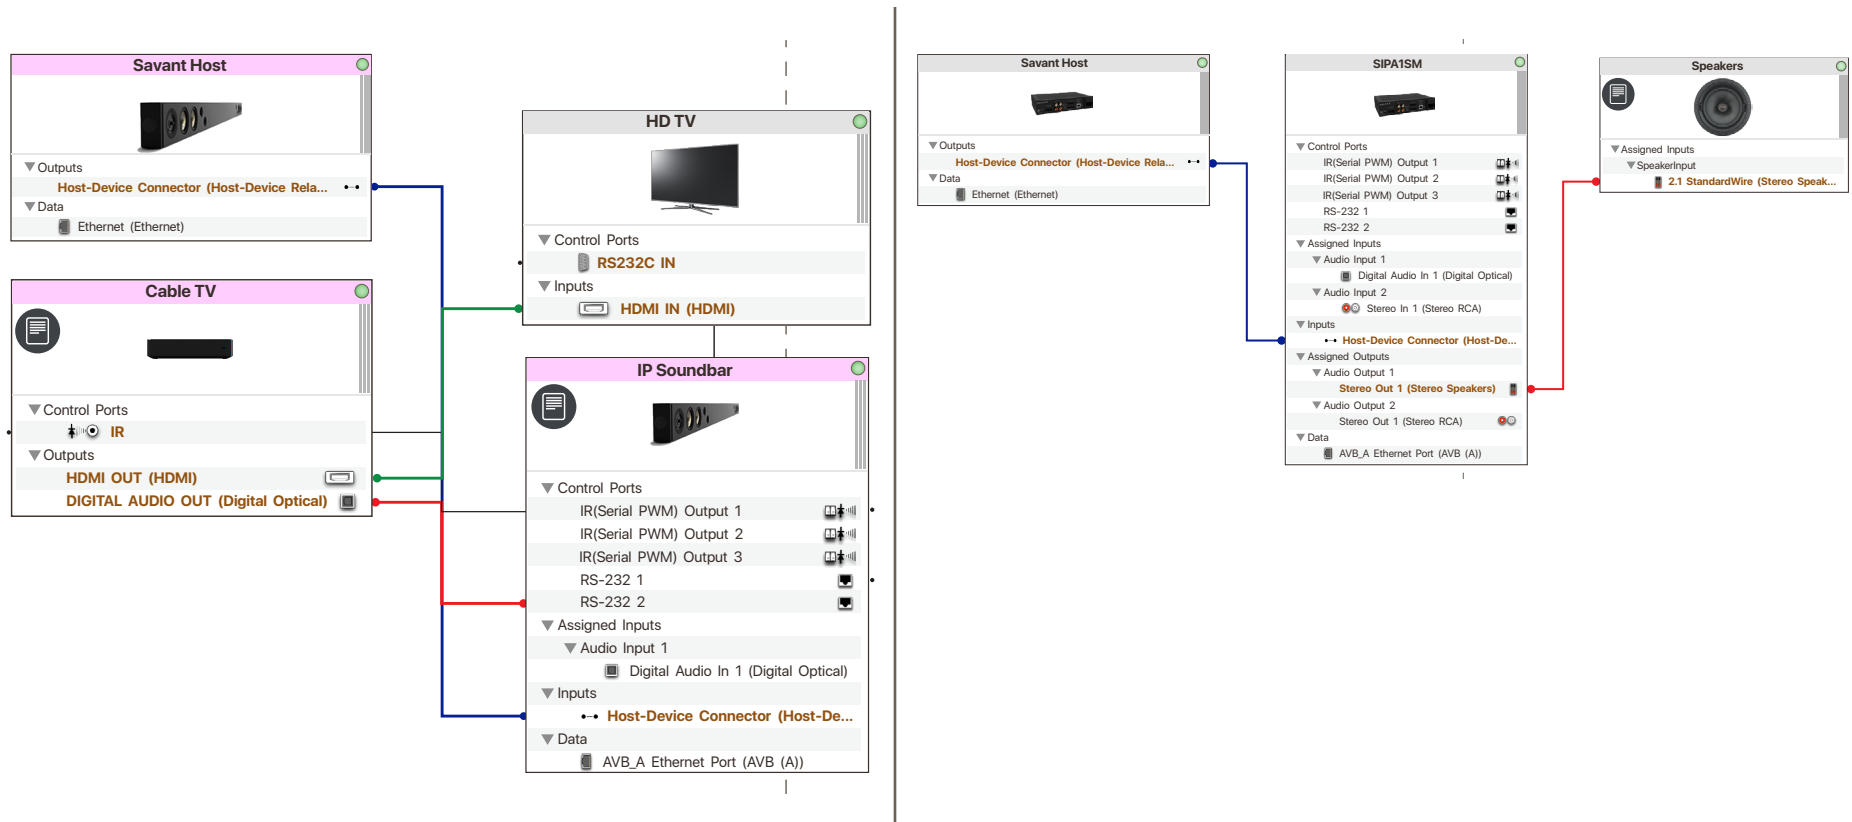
Savant Host

Outputs
Host-Device Connector (Host-Device Rela...
Data
Ethernet (Ethernet)

Cable TV

Control Ports
IR
Outputs
HDMI OUT (HDMI)
DIGITAL AUDIO OUT (Digital Optical)

HD TV

Control Ports
RS232C IN
Inputs
HDMI IN (HDMI)

IP Soundbar

Control Ports
IR(Serial PWM) Output 1
IR(Serial PWM) Output 2
IR(Serial PWM) Output 3
RS-232 1
RS-232 2
Assigned Inputs
Audio Input 1
Digital Audio In 1 (Digital Optical)
Inputs
Host-Device Connector (Host-De...
Data
AVB_A Ethernet Port (AVB (A))

Savant Host

Outputs
Host-Device Connector (Host-Device Rela...
Data
Ethernet (Ethernet)

SIPA1SM

Control Ports
IR(Serial PWM) Output 1
IR(Serial PWM) Output 2
IR(Serial PWM) Output 3
RS-232 1
RS-232 2
Assigned Inputs
Audio Input 1
Digital Audio In 1 (Digital Optical)
Audio Input 2
Stereo In 1 (Stereo RCA)
Inputs
Host-Device Connector (Host-De...
Assigned Outputs
Audio Output 1
Stereo Out 1 (Stereo Speakers)
Audio Output 2
Stereo Out 1 (Stereo RCA)
Data
AVB_A Ethernet Port (AVB (A))

Speakers

Assigned Inputs
SpeakerInput
2.1 StandardWire (Stereo Speak...